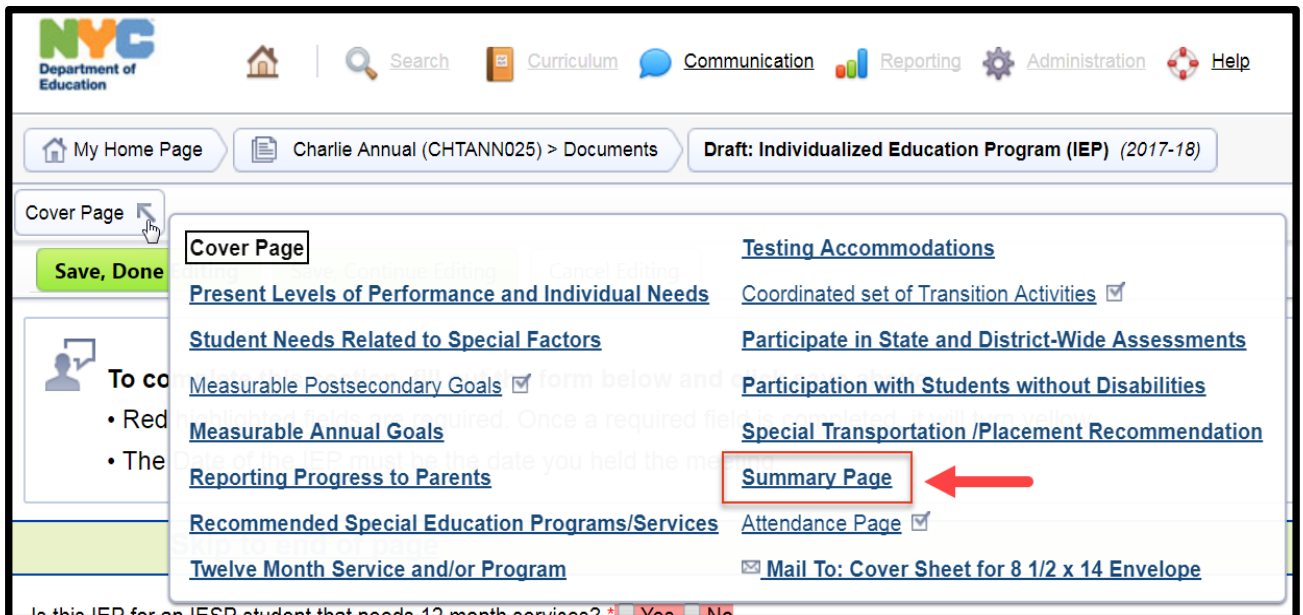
NYC Department of Education

Search Curriculum Communication Reporting Administration Help

My Home Page Charlie Annual (CHTANN025) > Documents Draft: Individualized Education Program (IEP) (2017-18)

Cover Page

Save, Done Editing Save, Continue Editing Cancel Editing

To co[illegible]

• Red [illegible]

• The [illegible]

Cover Page
Present Levels of Performance and Individual Needs
Student Needs Related to Special Factors
Measurable Postsecondary Goals
Measurable Annual Goals
Reporting Progress to Parents
Recommended Special Education Programs/Services
Twelve Month Service and/or Program

Testing Accommodations
Coordinated set of Transition Activities
Participate in State and District-Wide Assessments
Participation with Students without Disabilities
Special Transportation /Placement Recommendation
Summary Page
Attendance Page
Mail To: Cover Sheet for 8 1/2 x 14 Envelope

Is this IEP for an IESP student that needs 12 month services? * Yes No